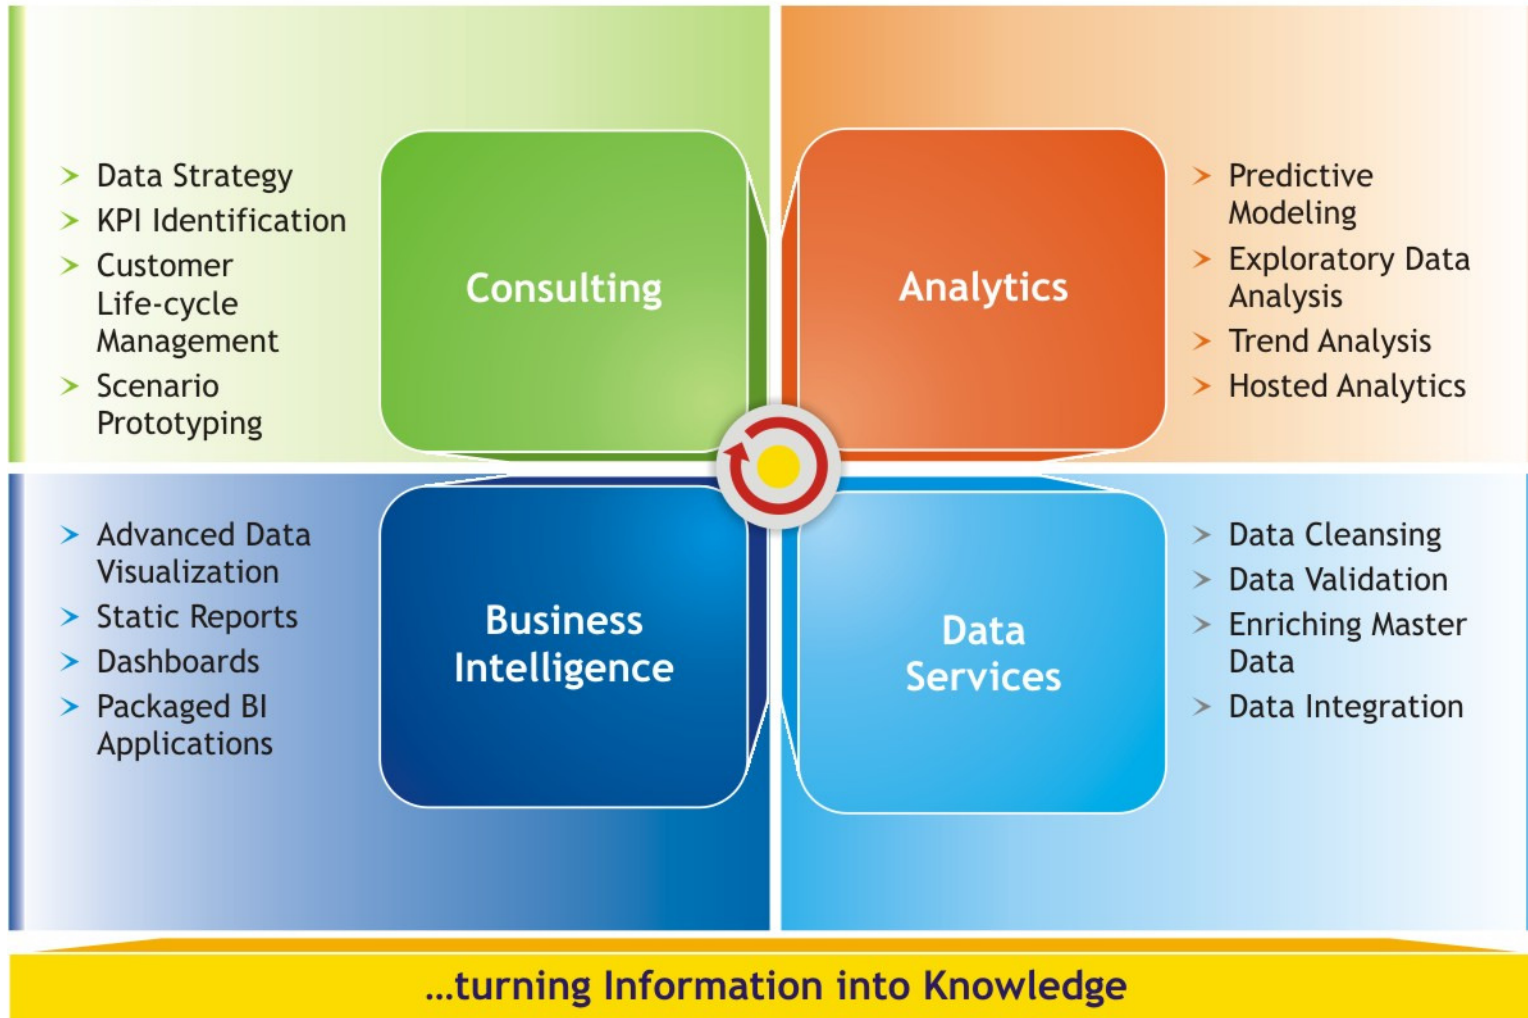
> Data Strategy
> KPI Identification
> Customer Life-cycle Management
> Scenario Prototyping

Consulting

Analytics

> Predictive Modeling
> Exploratory Data Analysis
> Trend Analysis
> Hosted Analytics

> Advanced Data Visualization
> Static Reports
> Dashboards
> Packaged BI Applications

Business Intelligence

Data Services

> Data Cleansing
> Data Validation
> Enriching Master Data
> Data Integration

...turning Information into Knowledge